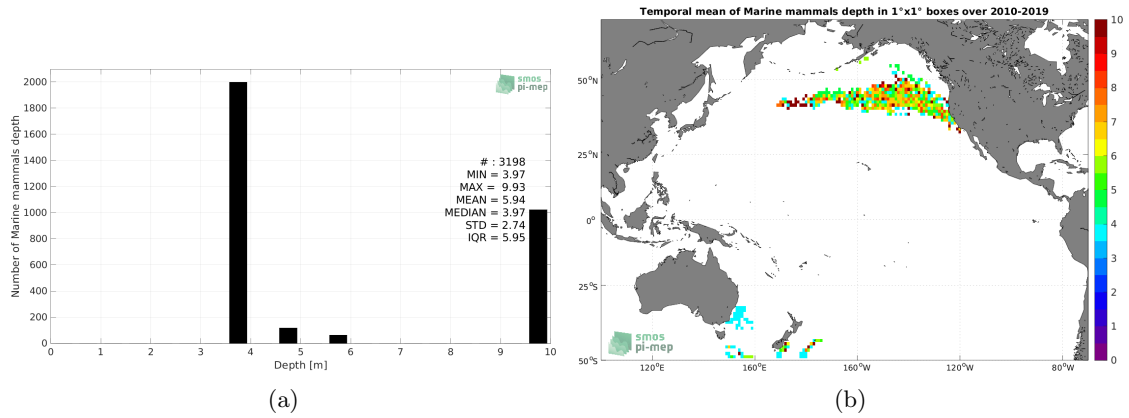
smos
pi-mep

Number of Marine mammals depth

2000
1800
1600
1400
1200
1000
800
600
400
200
0

# : 3198
MIN = 3.97
MAX = 9.93
MEAN = 5.94
MEDIAN = 3.97
STD = 2.74
IQR = 5.95

0 1 2 3 4 5 6 7 8 9 10
Depth [m]

(a)

Temporal mean of Marine mammals depth in 1°x1° boxes over 2010-2019

50°N
25°N
0°
25°S
50°S

120°E 160°E 160°W 120°W 80°W

smos
pi-mep

10
9
8
7
6
5
4
3
2
1
0

(b)